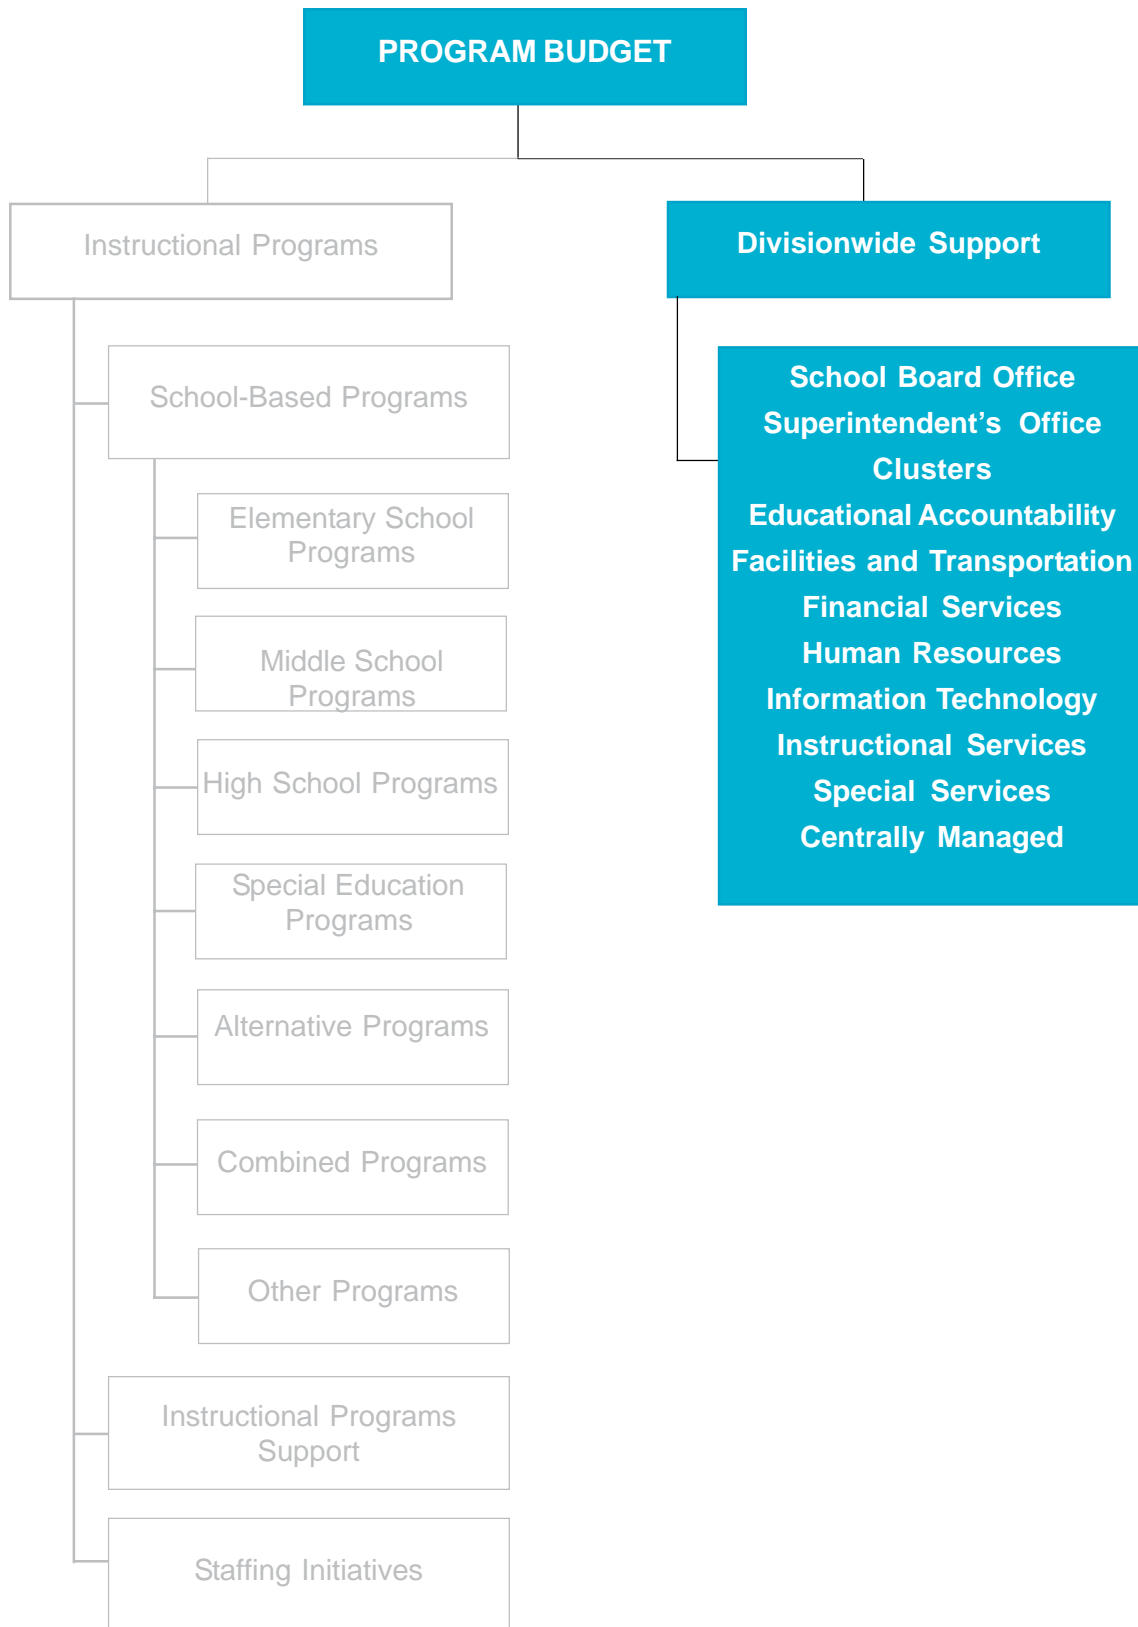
PROGRAM BUDGET

Instructional Programs

School-Based Programs

Elementary School Programs

Middle School Programs

High School Programs

Special Education Programs

Alternative Programs

Combined Programs

Other Programs

Instructional Programs Support

Staffing Initiatives

Divisionwide Support

School Board Office
Superintendent's Office
Clusters
Educational Accountability
Facilities and Transportation
Financial Services
Human Resources
Information Technology
Instructional Services
Special Services
Centrally Managed